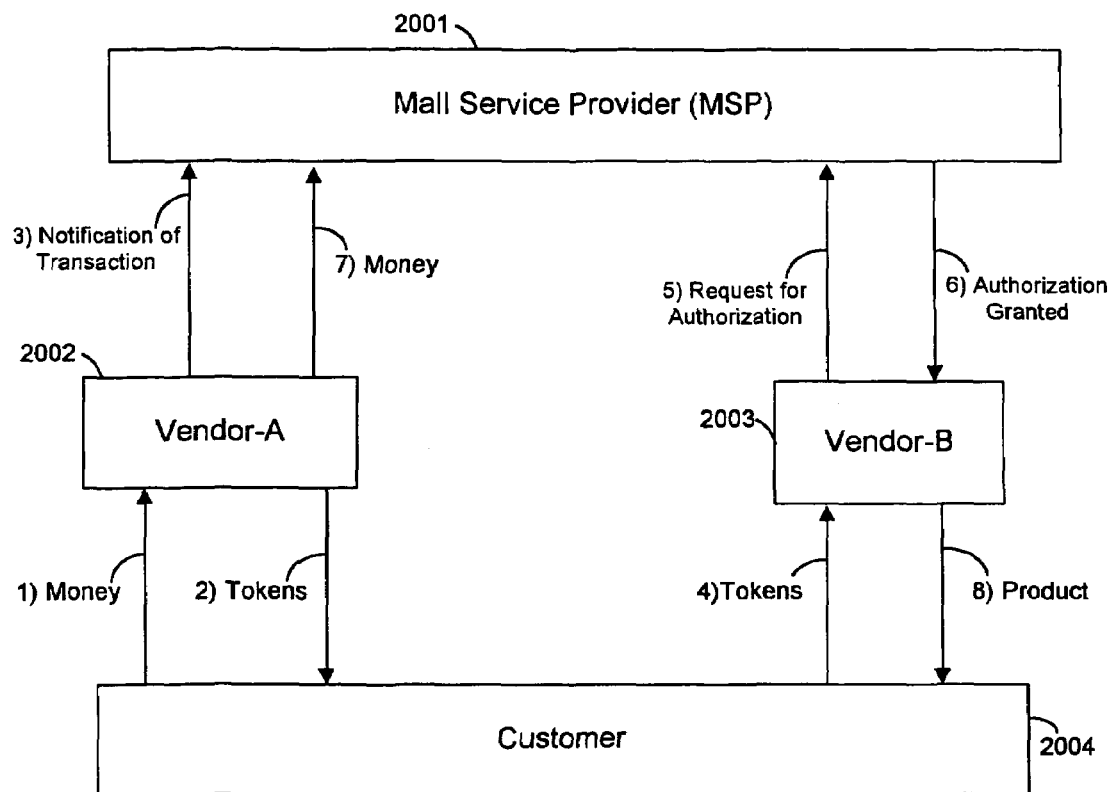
2001

Mall Service Provider (MSP)

3) Notification of Transaction

7) Money

5) Request for Authorization

6) Authorization Granted

2002

Vendor-A

2003

Vendor-B

1) Money

2) Tokens

4)Tokens

8) Product

Customer

2004